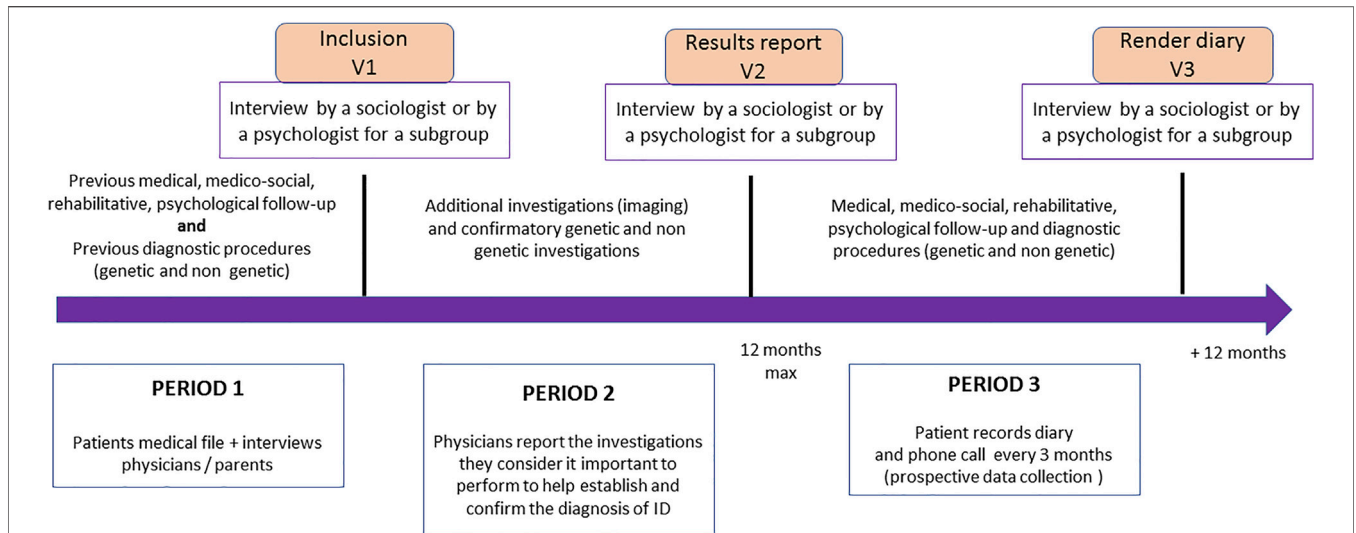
Inclusion
V1

Interview by a sociologist or by a psychologist for a subgroup

Results report
V2

Interview by a sociologist or by a psychologist for a subgroup

Render diary
V3

Interview by a sociologist or by a psychologist for a subgroup

Previous medical, medico-social, rehabilitative, psychological follow-up
**and**
Previous diagnostic procedures (genetic and non genetic)

Additional investigations (imaging) and confirmatory genetic and non genetic investigations

Medical, medico-social, rehabilitative, psychological follow-up and diagnostic procedures (genetic and non genetic)

12 months max

+ 12 months

PERIOD 1

Patients medical file + interviews physicians / parents

PERIOD 2

Physicians report the investigations they consider it important to perform to help establish and confirm the diagnosis of ID

PERIOD 3

Patient records diary and phone call every 3 months (prospective data collection )